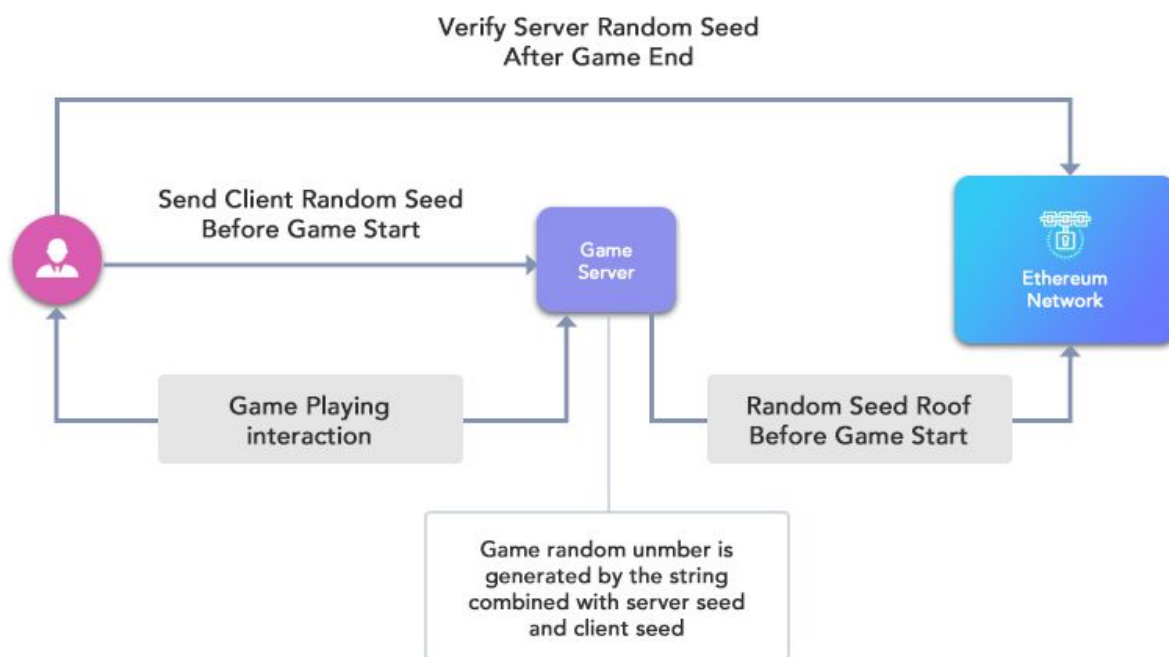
Verify Server Random Seed
After Game End

Send Client Random Seed
Before Game Start

Game
Server

Ethereum
Network

Game Playing
interaction

Random Seed Roof
Before Game Start

Game random unmber is generated by the string combined with server seed and client seed